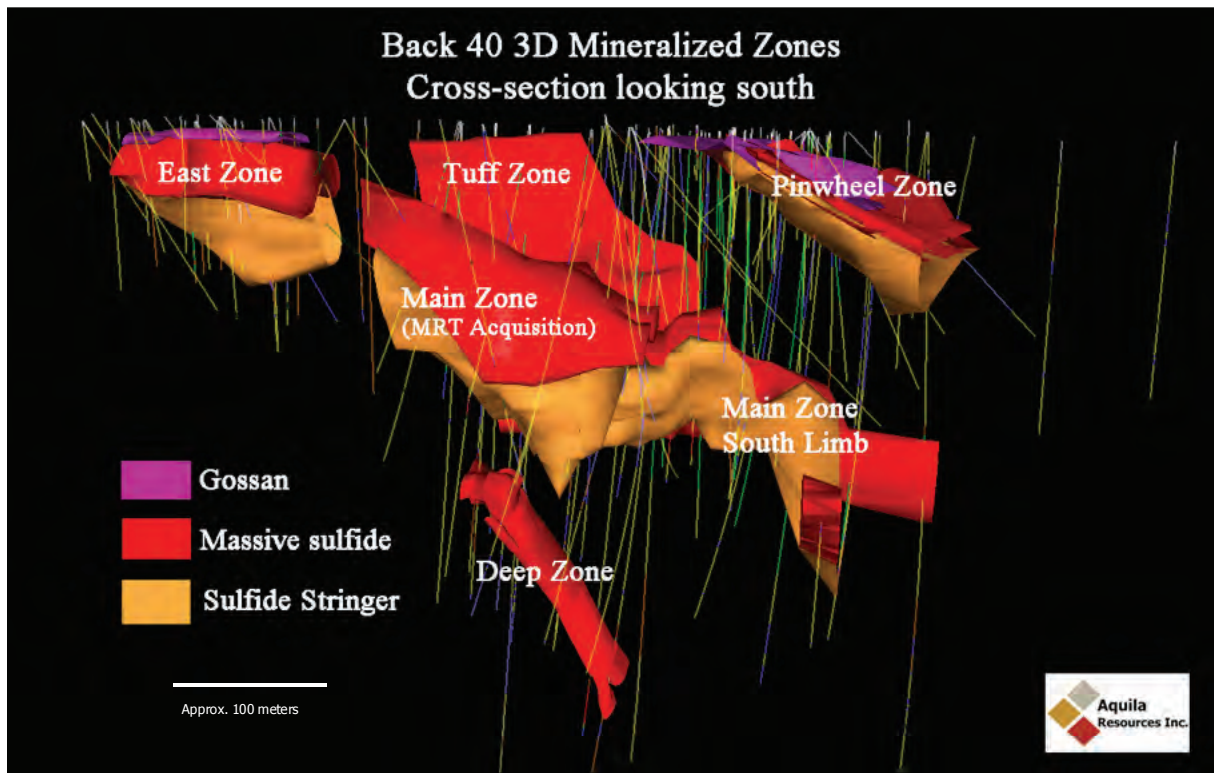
Back 40 3D Mineralized Zones
Cross-section looking south

East Zone

Tuff Zone

Pinwheel Zone

Main Zone
(MRT Acquisition)

Main Zone
South Limb

Gossan

Massive sulfide

Sulfide Stringer

Deep Zone

Approx. 100 meters

Aquila
Resources Inc.